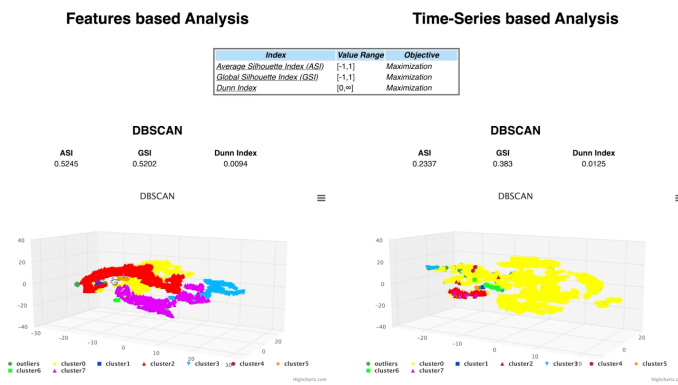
Features based Analysis

Time-Series based Analysis

| Index | Value Range | Objective |
|---|---|---|
| Average Silhouette Index (ASI) | [-1,1] | Maximization |
| Global Silhouette Index (GSI) | [-1,1] | Maximization |
| Dunn Index | [0,∞] | Maximization |

DBSCAN

ASI
0.5245

GSI
0.5202

Dunn Index
0.0094

DBSCAN

40
20
0
−20
−40
−30
−20
−10
0
10
20
30
20
0
−20

outliers
cluster0
cluster1
cluster2
cluster3
cluster4
cluster5
cluster6
cluster7

Highcharts.com

DBSCAN

ASI
0.2337

GSI
0.383

Dunn Index
0.0125

DBSCAN

40
20
0
−20
−40

outliers
cluster0
cluster1
cluster2
cluster3
cluster4
cluster5
cluster6
cluster7

Highcharts.c